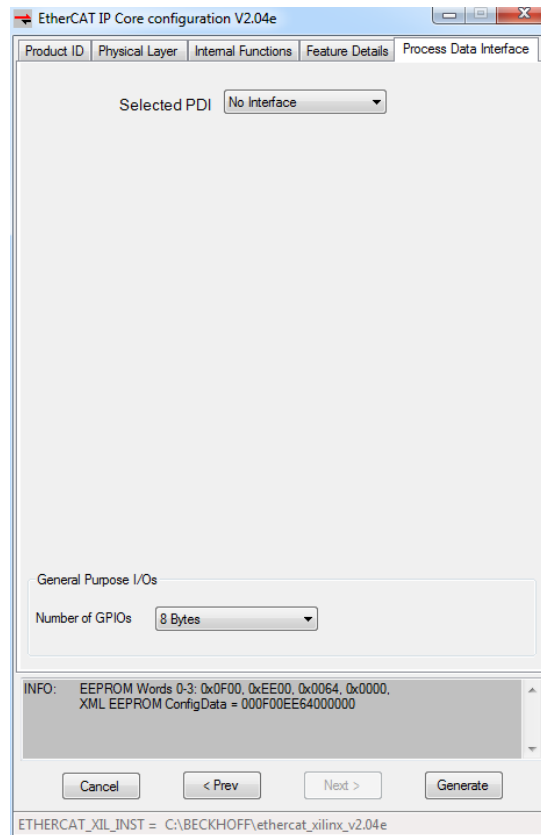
EtherCAT IP Core configuration V2.04e

Product ID | Physical Layer | Internal Functions | Feature Details | Process Data Interface

Selected PDI No Interface

General Purpose I/Os

Number of GPIOs 8 Bytes

INFO: EEPROM Words 0-3: 0x0F00, 0xEE00, 0x0064, 0x0000,
XML EEPROM ConfigData = 000F00EE64000000

Cancel
< Prev
Next >
Generate

ETHERCAT_XIL_INST = C:\BECKHOFF\ethercat_xilinx_v2.04e